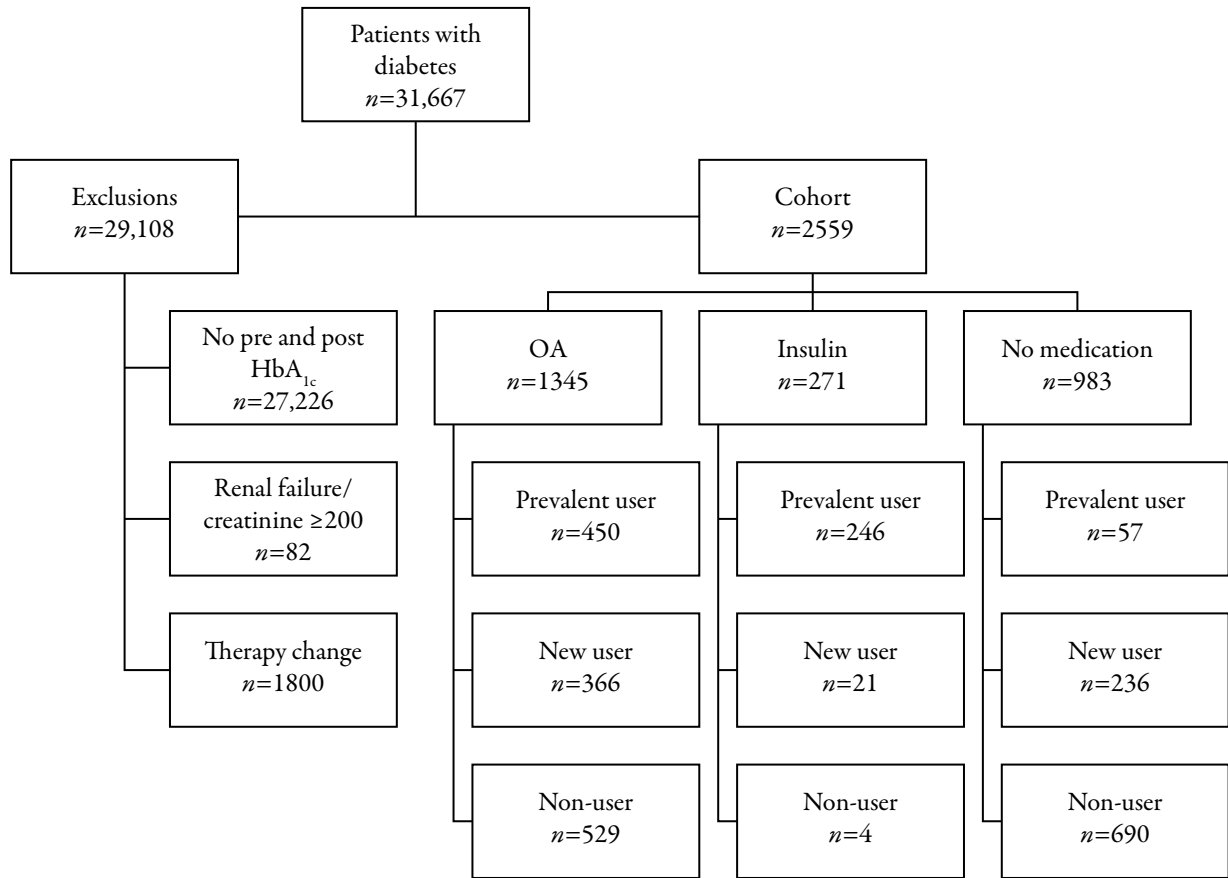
Patients with diabetes
$n$=31,667

Exclusions
$n$=29,108

Cohort
$n$=2559

No pre and post $HbA_{1c}$
$n$=27,226

Renal failure/ creatinine ≥200
$n$=82

Therapy change
$n$=1800

OA
$n$=1345

Insulin
$n$=271

No medication
$n$=983

Prevalent user
$n$=450

New user
$n$=366

Non-user
$n$=529

Prevalent user
$n$=246

New user
$n$=21

Non-user
$n$=4

Prevalent user
$n$=57

New user
$n$=236

Non-user
$n$=690